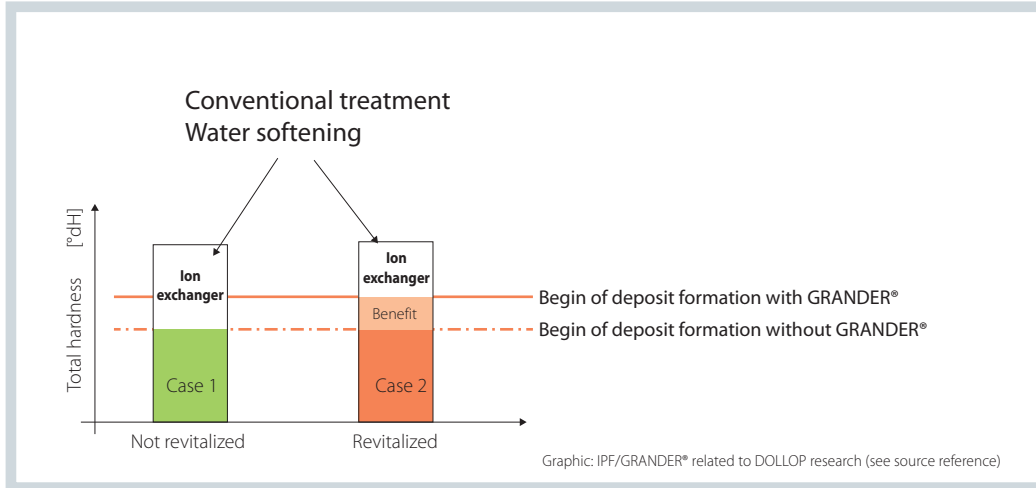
Conventional treatment
Water softening

Total hardness [°dH]

Ion exchanger

Case 1

Ion exchanger

Benefit

Case 2

Begin of deposit formation with GRANDER®

Begin of deposit formation without GRANDER®

Not revitalized

Revitalized

Graphic: IPF/GRANDER® related to DOLLOP research (see source reference)